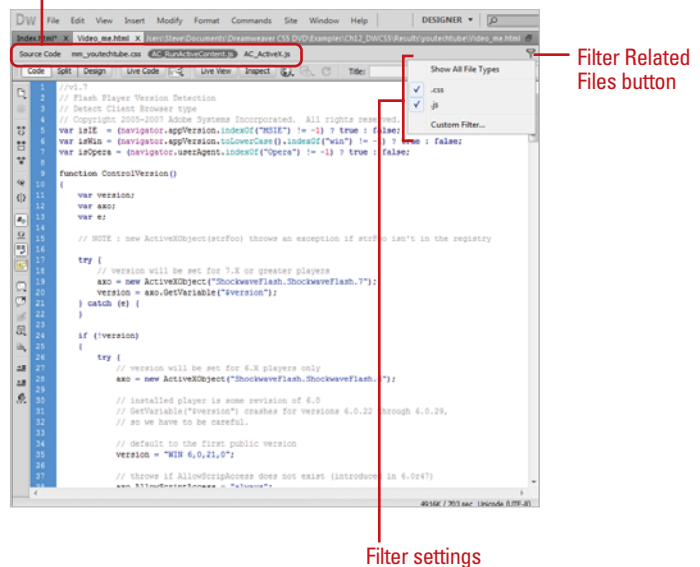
Dw File Edit View Insert Modify Format Commands Site Window Help DESIGNER

Index.html* Video_me.html \sers\Steve\Documents\Dreamweaver CS5 DVD\Examples\Ch12_DWCS5\Results\youtechtube\Video_me.html

Source Code mm_youtechtube.css AC_RunActiveContent.js AC_ActiveX.js

Code Split Design Live Code Live View Inspect Title:

Show All File Types
.css
.js
Custom Filter...

1 //v1.7
2 // Flash Player Version Detection
3 // Detect Client Browser type
4 // Copyright 2005-2007 Adobe Systems Incorporated. All rights reserved.
5 var isIE = (navigator.appVersion.indexOf("MSIE") != -1) ? true : false;
6 var isWin = (navigator.appVersion.toLowerCase().indexOf("win") != -1) ? true : false;
7 var isOpera = (navigator.userAgent.indexOf("Opera") != -1) ? true : false;
8
9 function ControlVersion()
10 {
11 var version;
12 var axo;
13 var e;
14
15 // NOTE : new ActiveXObject(strFoo) throws an exception if strFoo isn't in the registry
16
17 try {
18 // version will be set for 7.X or greater players
19 axo = new ActiveXObject("ShockwaveFlash.ShockwaveFlash.7");
20 version = axo.GetVariable("$version");
21 } catch (e) {
22 }
23
24 if (!version)
25 {
26 try {
27 // version will be set for 6.X players only
28 axo = new ActiveXObject("ShockwaveFlash.ShockwaveFlash.6");
29
30 // installed player is some revision of 6.0
31 // GetVariable("$version") crashes for versions 6.0.22 through 6.0.29,
32 // so we have to be careful.
33
34 // default to the first public version
35 version = "WIN 6,0,21,0";
36
37 // throws if AllowScripAccess does not exist (introduced in 6.0r47)
38 axo.AllowScriptAccess = "always";

4916K / 703 sec Unicode (UTF-8)

Filter Related Files button

Filter settings